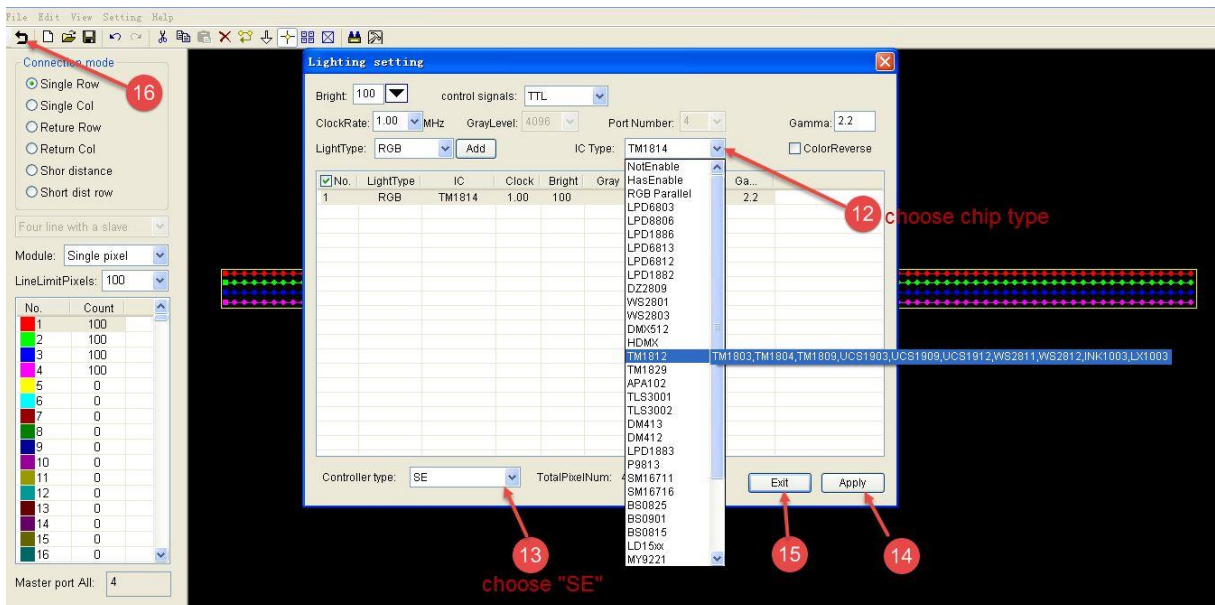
File Edit View Setting Help

Connection mode
Single Row
Single Col
Reture Row
Return Col
Shor distance
Short dist row

16

Four line with a slave

Module: Single pixel
LineLimitPixels: 100

| No. | Count |
|---|---|
| 1 | 100 |
| 2 | 100 |
| 3 | 100 |
| 4 | 100 |
| 5 | 0 |
| 6 | 0 |
| 7 | 0 |
| 8 | 0 |
| 9 | 0 |
| 10 | 0 |
| 11 | 0 |
| 12 | 0 |
| 13 | 0 |
| 14 | 0 |
| 15 | 0 |
| 16 | 0 |

Master port All: 4

Lighting setting

Bright: 100 control signals: TTL
ClockRate: 1.00 MHz GrayLevel: 4096 Port Number: 4 Gamma: 2.2
LightType: RGB Add IC Type: TM1814 ColorReverse

| No. | LightType | IC | Clock | Bright | Gray | Ga... |
|---|---|---|---|---|---|---|
| 1 | RGB | TM1814 | 1.00 | 100 | | 2.2 |

NotEnable
HasEnable
RGB Parallel
LPD6803
LPD8806
LPD1886
LPD6813
LPD6812
LPD1882
DZ2809
WS2801
WS2803
DMX512
HDMX
TM1812
TM1829
APA102
TLS3001
TLS3002
DM413
DM412
LPD1883
P9813
SM16711
SM16716
BS0825
BS0901
BS0815
LD15xx
MY9221

TM1803,TM1804,TM1809,UCS1903,UCS1909,UCS1912,WS2811,WS2812,INK1003,LX1003

12 choose chip type

Controller type: SE TotalPixelNum: 4

Exit Apply

13
choose "SE"

15

14